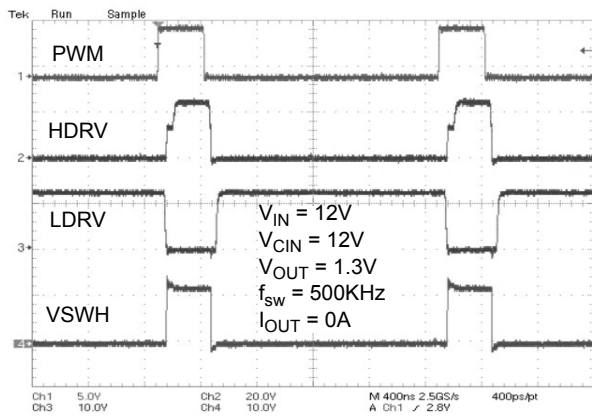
Tek Run Sample

PWM

1

HDRV

2

LDRV

3

VSWH

4

$V_{IN}$ = 12V
$V_{CIN}$ = 12V
$V_{OUT}$ = 1.3V
$f_{sw}$ = 500KHz
$I_{OUT}$ = 0A

Ch1 5.0V Ch2 20.0V M 400ns 2.5GS/s 400ps/pt
Ch3 10.0V Ch4 10.0V A Ch1 ╱ 2.8V